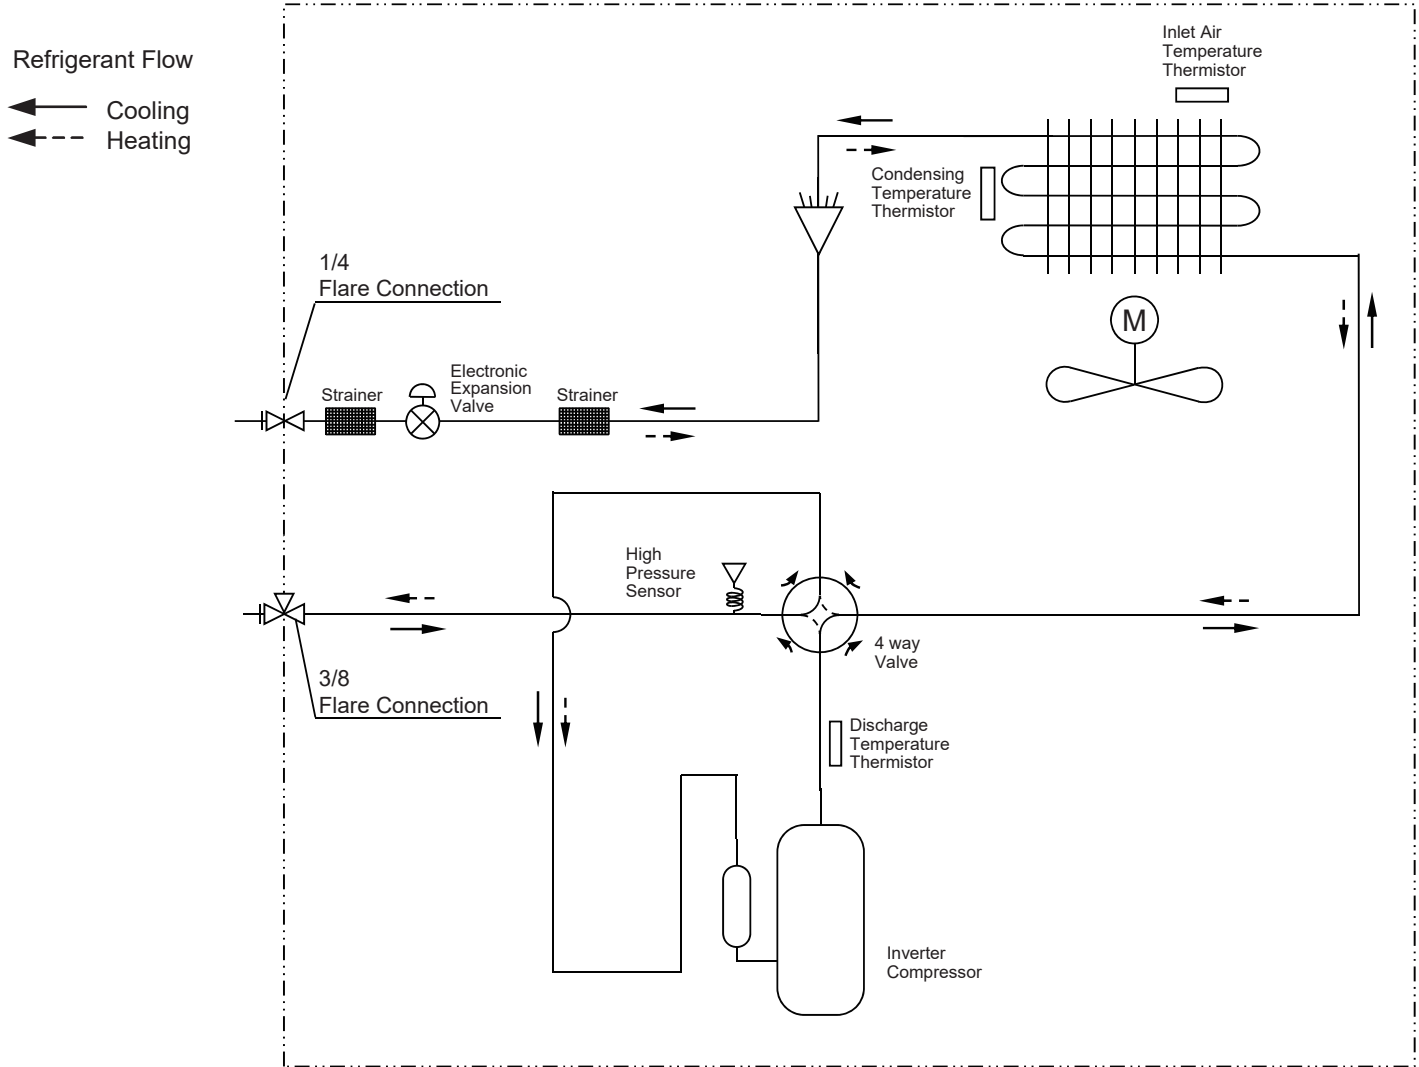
Refrigerant Flow
Cooling
Heating

Inlet Air Temperature Thermistor

Condensing Temperature Thermistor

M

1/4
Flare Connection

Strainer

Electronic Expansion Valve

Strainer

High Pressure Sensor

4 way Valve

3/8
Flare Connection

Discharge Temperature Thermistor

Inverter Compressor